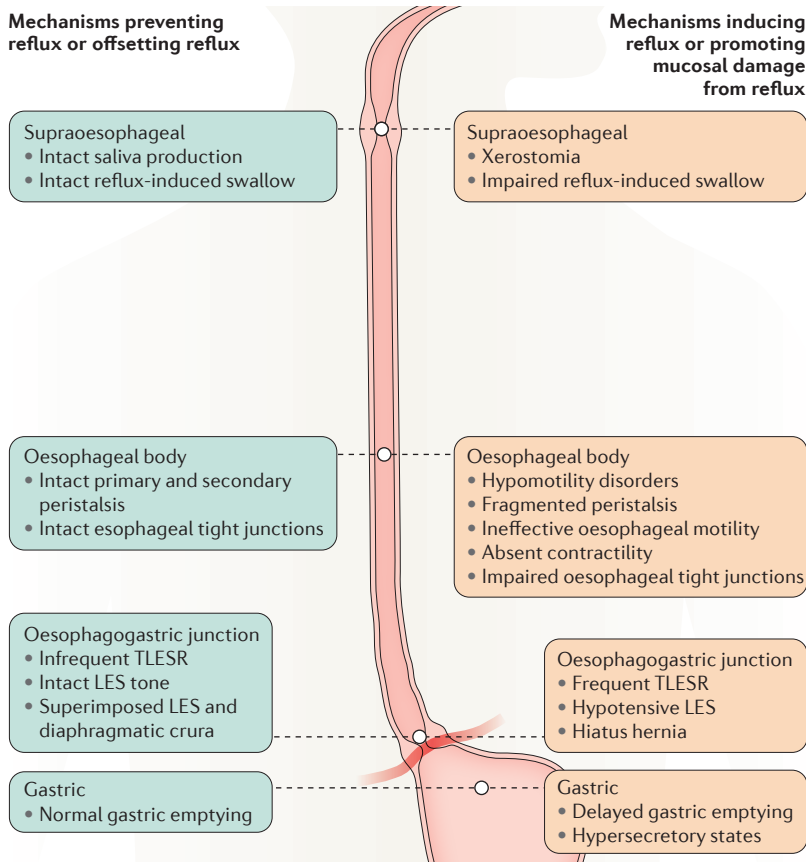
Mechanisms preventing reflux or offsetting reflux

Mechanisms inducing reflux or promoting mucosal damage from reflux

Supraoesophageal
• Intact saliva production
• Intact reflux-induced swallow

Supraoesophageal
• Xerostomia
• Impaired reflux-induced swallow

Oesophageal body
• Intact primary and secondary peristalsis
• Intact esophageal tight junctions

Oesophageal body
• Hypomotility disorders
• Fragmented peristalsis
• Ineffective oesophageal motility
• Absent contractility
• Impaired oesophageal tight junctions

Oesophagogastric junction
• Infrequent TLESR
• Intact LES tone
• Superimposed LES and diaphragmatic crura

Oesophagogastric junction
• Frequent TLESR
• Hypotensive LES
• Hiatus hernia

Gastric
• Normal gastric emptying

Gastric
• Delayed gastric emptying
• Hypersecretory states